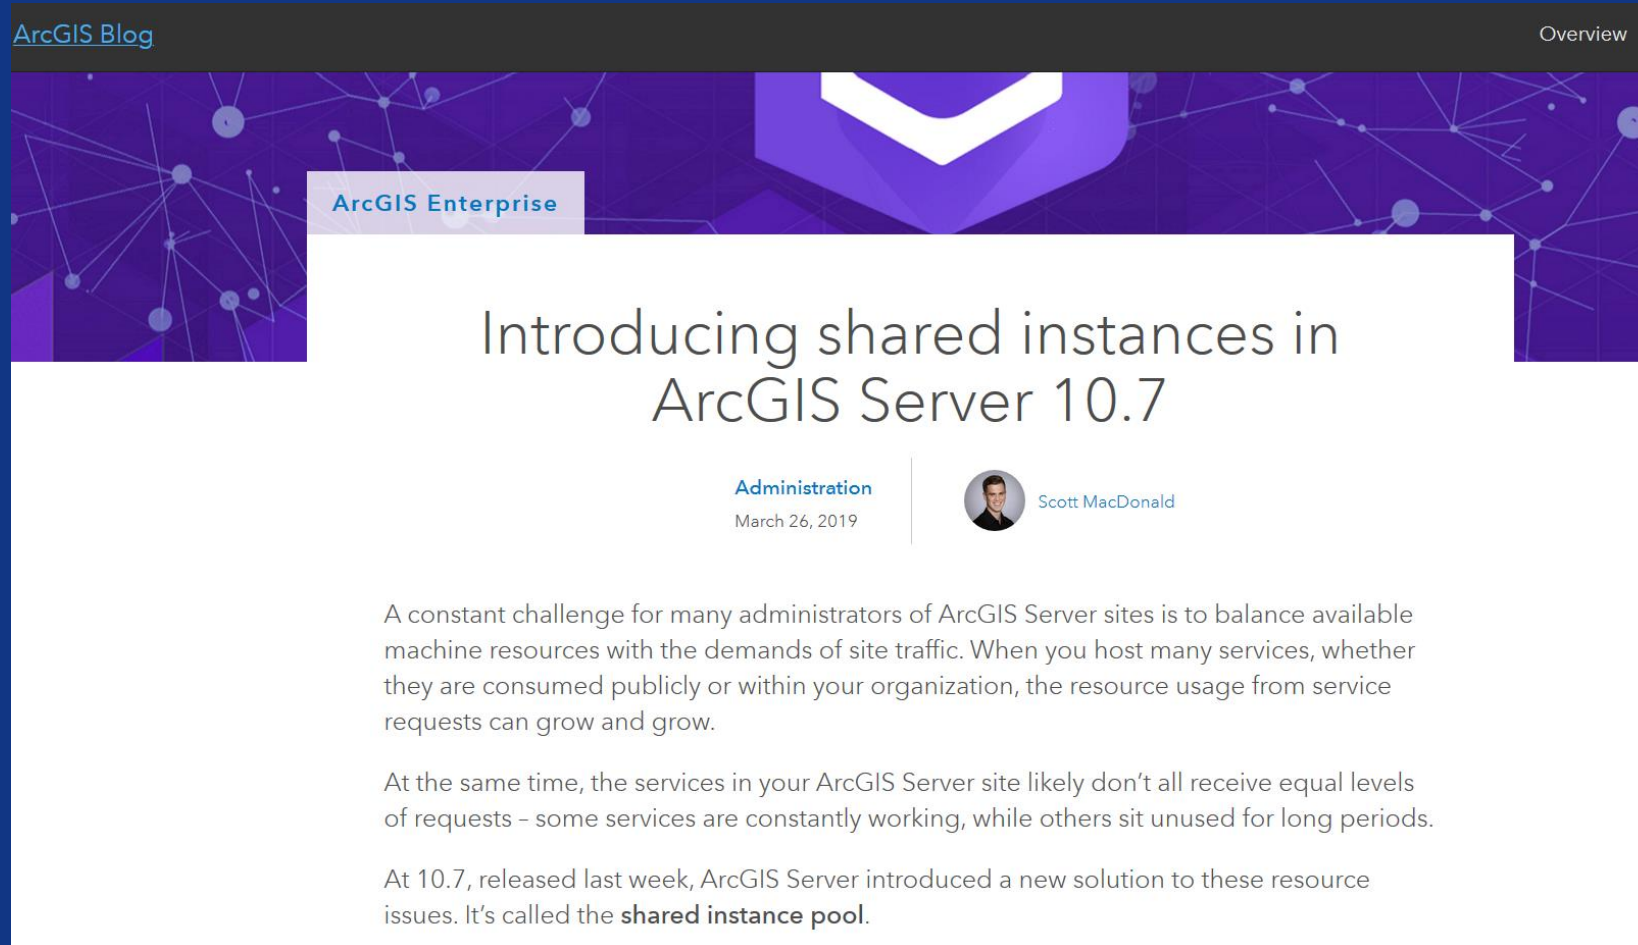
ArcGIS Blog

Overview

ArcGIS Enterprise

Introducing shared instances in ArcGIS Server 10.7

Administration
March 26, 2019

Scott MacDonald

A constant challenge for many administrators of ArcGIS Server sites is to balance available machine resources with the demands of site traffic. When you host many services, whether they are consumed publicly or within your organization, the resource usage from service requests can grow and grow.

At the same time, the services in your ArcGIS Server site likely don't all receive equal levels of requests – some services are constantly working, while others sit unused for long periods.

At 10.7, released last week, ArcGIS Server introduced a new solution to these resource issues. It's called the shared instance pool.